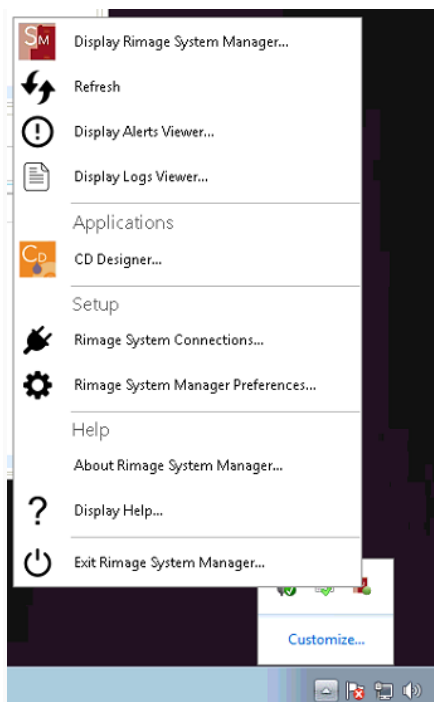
SM Display Rimage System Manager...
Refresh
Display Alerts Viewer...
Display Logs Viewer...
Applications
CD CD Designer...
Setup
Rimage System Connections...
Rimage System Manager Preferences...
Help
About Rimage System Manager...
? Display Help...
Exit Rimage System Manager...
Customize...